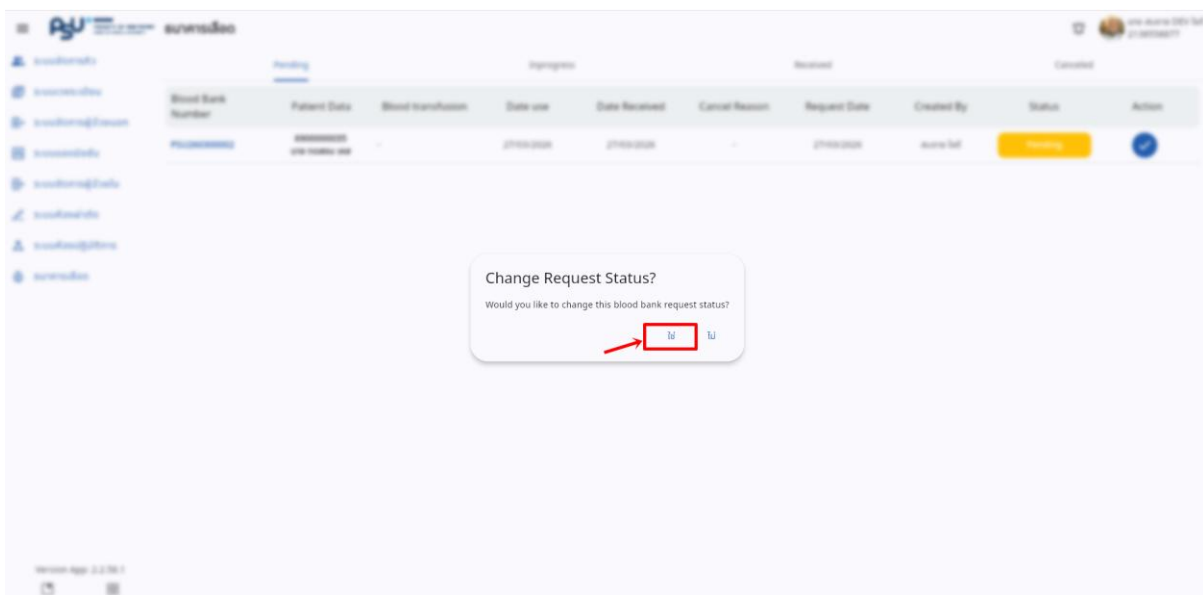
ธนาคารเลือด

Pending

Inprogress

Received

Canceled

| Blood Bank Number | Patient Data | Blood transfusion | Date use | Date Received | Cancel Reason | Request Date | Created By | Status | Action |
|---|---|---|---|---|---|---|---|---|---|
| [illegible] | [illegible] | - | 27/03/2026 | 27/03/2026 | - | 27/03/2026 | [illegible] | Pending | |

ธนาคารเลือด

Change Request Status?

Would you like to change this blood bank request status?

ใช่ ไม่

Version App: 2.2.56.1